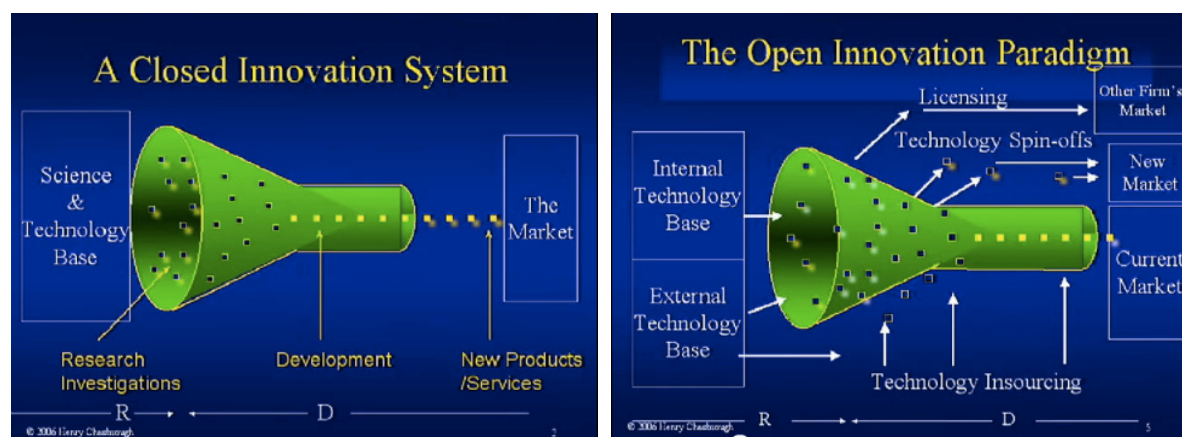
A Closed Innovation System

Science & Technology Base

The Market

Research Investigations

Development

New Products /Services

R

D

© 2006 Henry Chesbrough

2

The Open Innovation Paradigm

Licensing

Other Firm's Market

Technology Spin-offs

New Market

Internal Technology Base

External Technology Base

Current Market

Technology Insourcing

© 2006 Henry Chesbrough

R

D

5